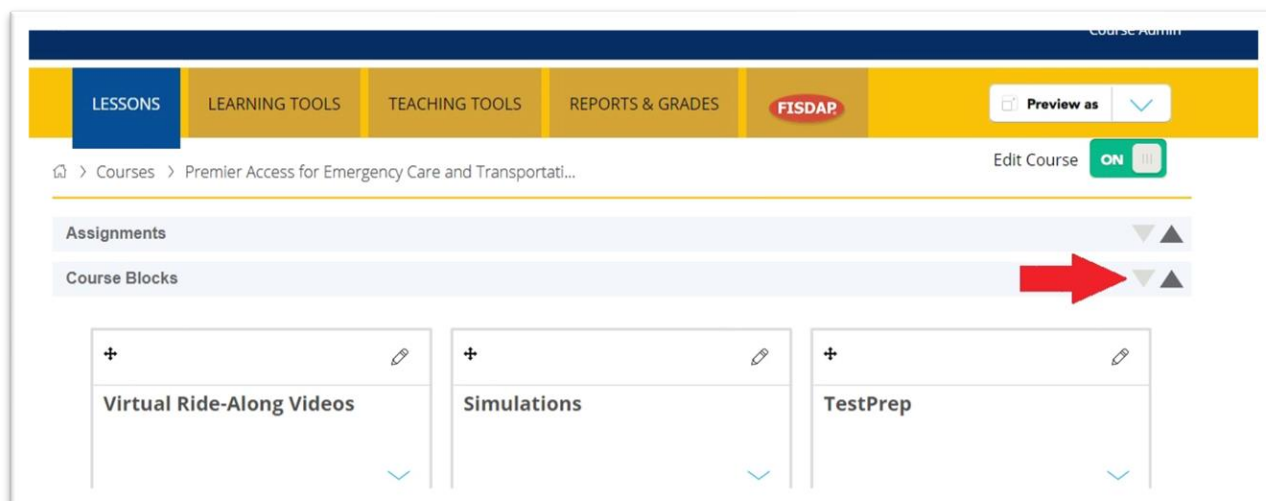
Course Admin

LESSONS LEARNING TOOLS TEACHING TOOLS REPORTS & GRADES FISDAP

Preview as

Courses > Premier Access for Emergency Care and Transportati...

Edit Course ON

Assignments

Course Blocks

Virtual Ride-Along Videos

Simulations

TestPrep